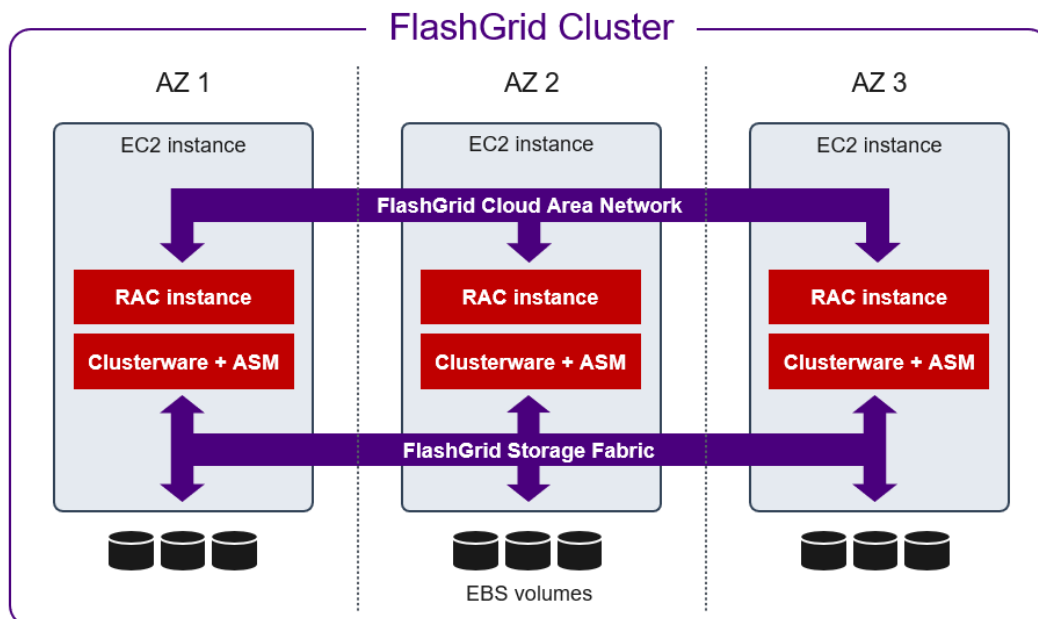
FlashGrid Cluster

AZ 1

AZ 2

AZ 3

EC2 instance

EC2 instance

EC2 instance

FlashGrid Cloud Area Network

RAC instance

Clusterware + ASM

RAC instance

Clusterware + ASM

RAC instance

Clusterware + ASM

FlashGrid Storage Fabric

EBS volumes